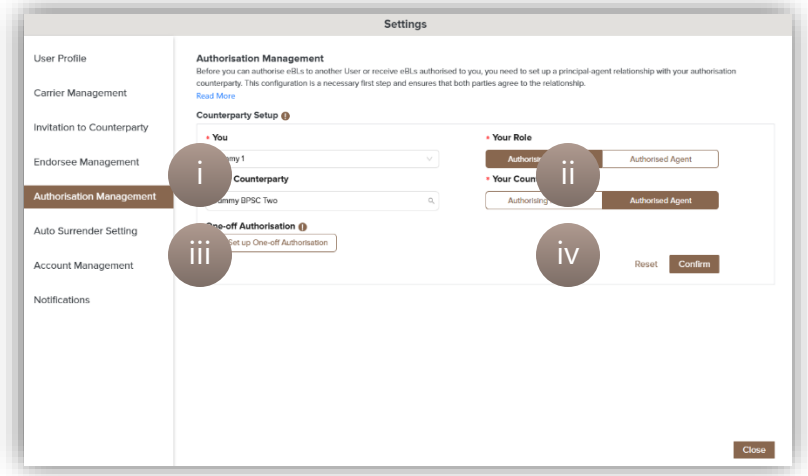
Settings

User Profile

Carrier Management

Invitation to Counterparty

Endorsee Management

Authorisation Management

Auto Surrender Setting

Account Management

Notifications

Authorisation Management

Before you can authorise eBLs to another User or receive eBLs authorised to you, you need to set up a principal-agent relationship with your authorisation counterparty. This configuration is a necessary first step and ensures that both parties agree to the relationship.

Read More

Counterparty Setup

* You

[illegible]my 1

* Your Role

Authorisi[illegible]

Authorised Agent

i

ii

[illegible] Counterparty

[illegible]ummy BPSC Two

* Your Coun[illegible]

Authorising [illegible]

Authorised Agent

One-off Authorisation

iii

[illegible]Set up One-off Authorisation

iv

Reset

Confirm

Close